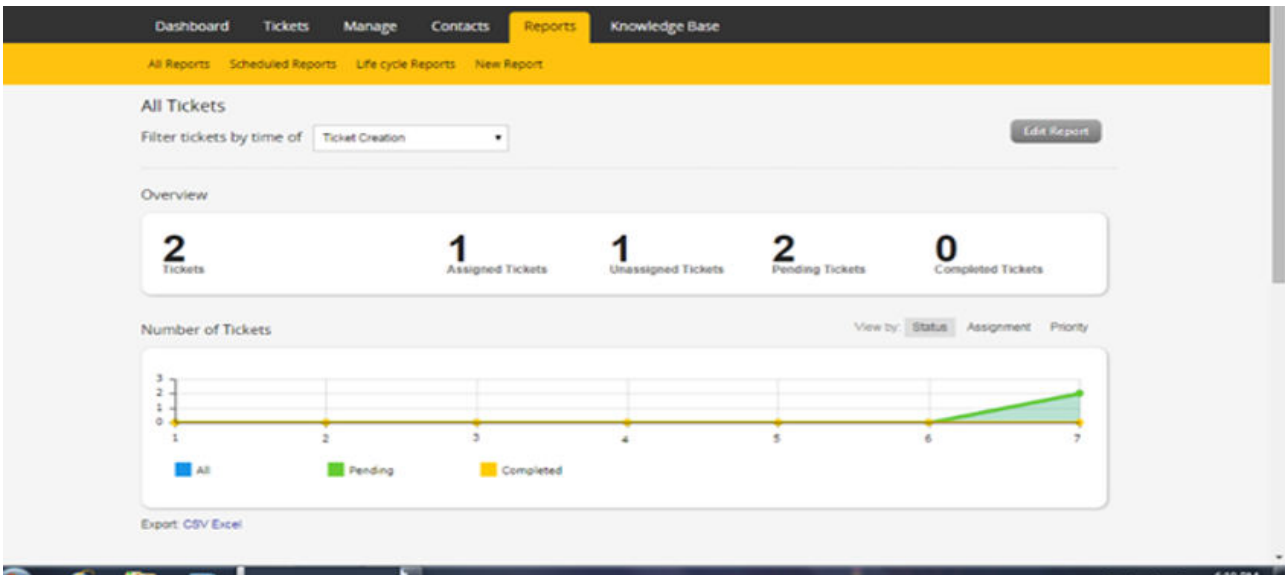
Dashboard Tickets Manage Contacts Reports Knowledge Base

All Reports Scheduled Reports Life cycle Reports New Report

All Tickets

Filter tickets by time of Ticket Creation

Edit Report

Overview

2 Tickets

1 Assigned Tickets

1 Unassigned Tickets

2 Pending Tickets

0 Completed Tickets

Number of Tickets

View by: Status Assignment Priority

3
2
1
0

1 2 3 4 5 6 7

All Pending Completed

Export: CSV Excel